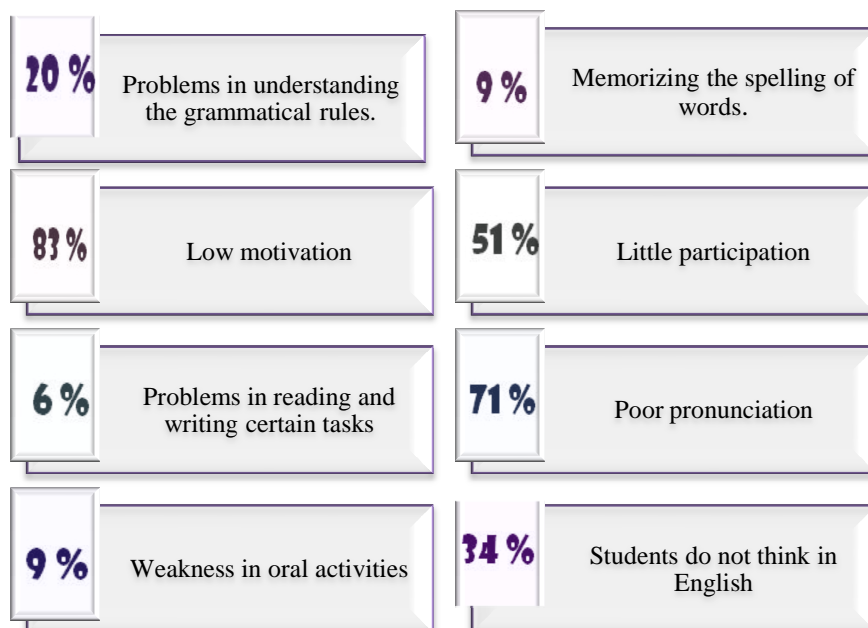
20 %

Problems in understanding the grammatical rules.

9 %

Memorizing the spelling of words.

83 %

Low motivation

51 %

Little participation

6 %

Problems in reading and writing certain tasks

71 %

Poor pronunciation

9 %

Weakness in oral activities

34 %

Students do not think in English